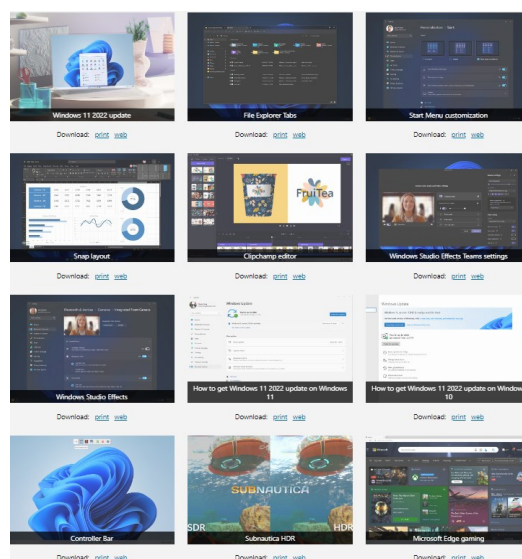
Windows 11 2022 update
Download: print web

File Explorer Tabs
Download: print web

Start Menu customization
Download: print web

Snap layout
Download: print web

FruiTea
Clipchamp editor
Download: print web

Windows Studio Effects Teams settings
Download: print web

Windows Studio Effects
Download: print web

Windows Update
How to get Windows 11 2022 update on Windows 11
Download: print web

Windows Update
How to get Windows 11 2022 update on Windows 10
Download: print web

Controller Bar
Download: print web

SUBNAUTICA
SDR
HDR
Subnautica HDR
Download: print web

Microsoft Edge gaming
Download: print web